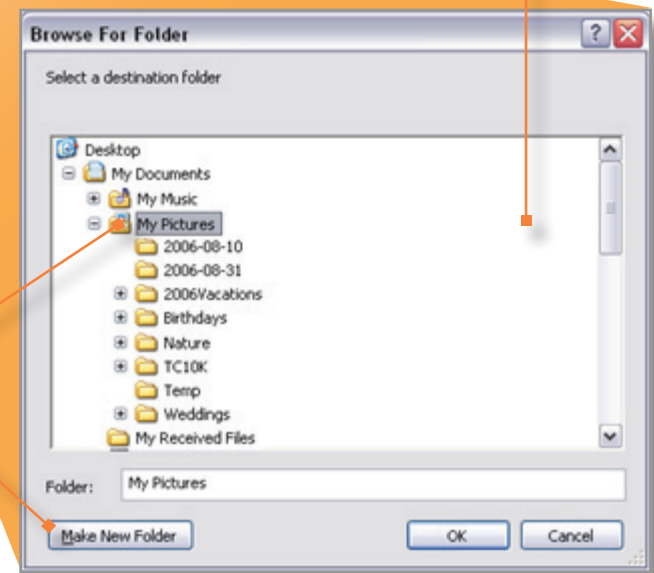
Browse For Folder

Select a destination folder

Desktop
My Documents
My Music
My Pictures
2006-08-10
2006-08-31
2006Vacations
Birthdays
Nature
TC10K
Temp
Weddings
My Received Files

Folder: My Pictures

Make New Folder

OK

Cancel